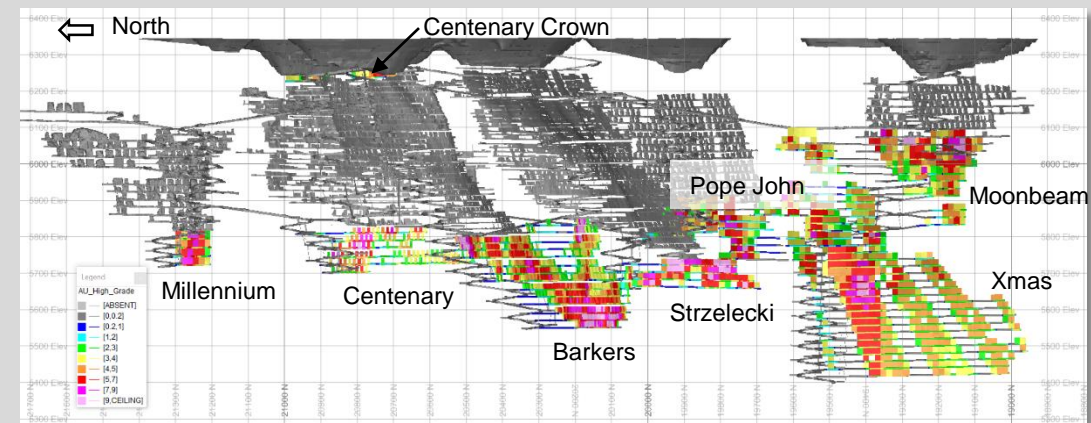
North

Centenary Crown

6400 Elev
6300 Elev
6200 Elev
6100 Elev
6000 Elev
5900 Elev
5800 Elev
5700 Elev
5600 Elev
5500 Elev
5400 Elev
5300 Elev

Pope John

Moonbeam

Millennium

Centenary

Strzelecki

Xmas

Barkers

Legend
AU_High_Grade
[ABSENT]
[0,0.2]
[0.2,1]
[1,2]
[2,3]
[3,4]
[4,5]
[5,7]
[7,9]
[9,CEILING]

21000 N
20500 N
20000 N
19500 N
19000 N